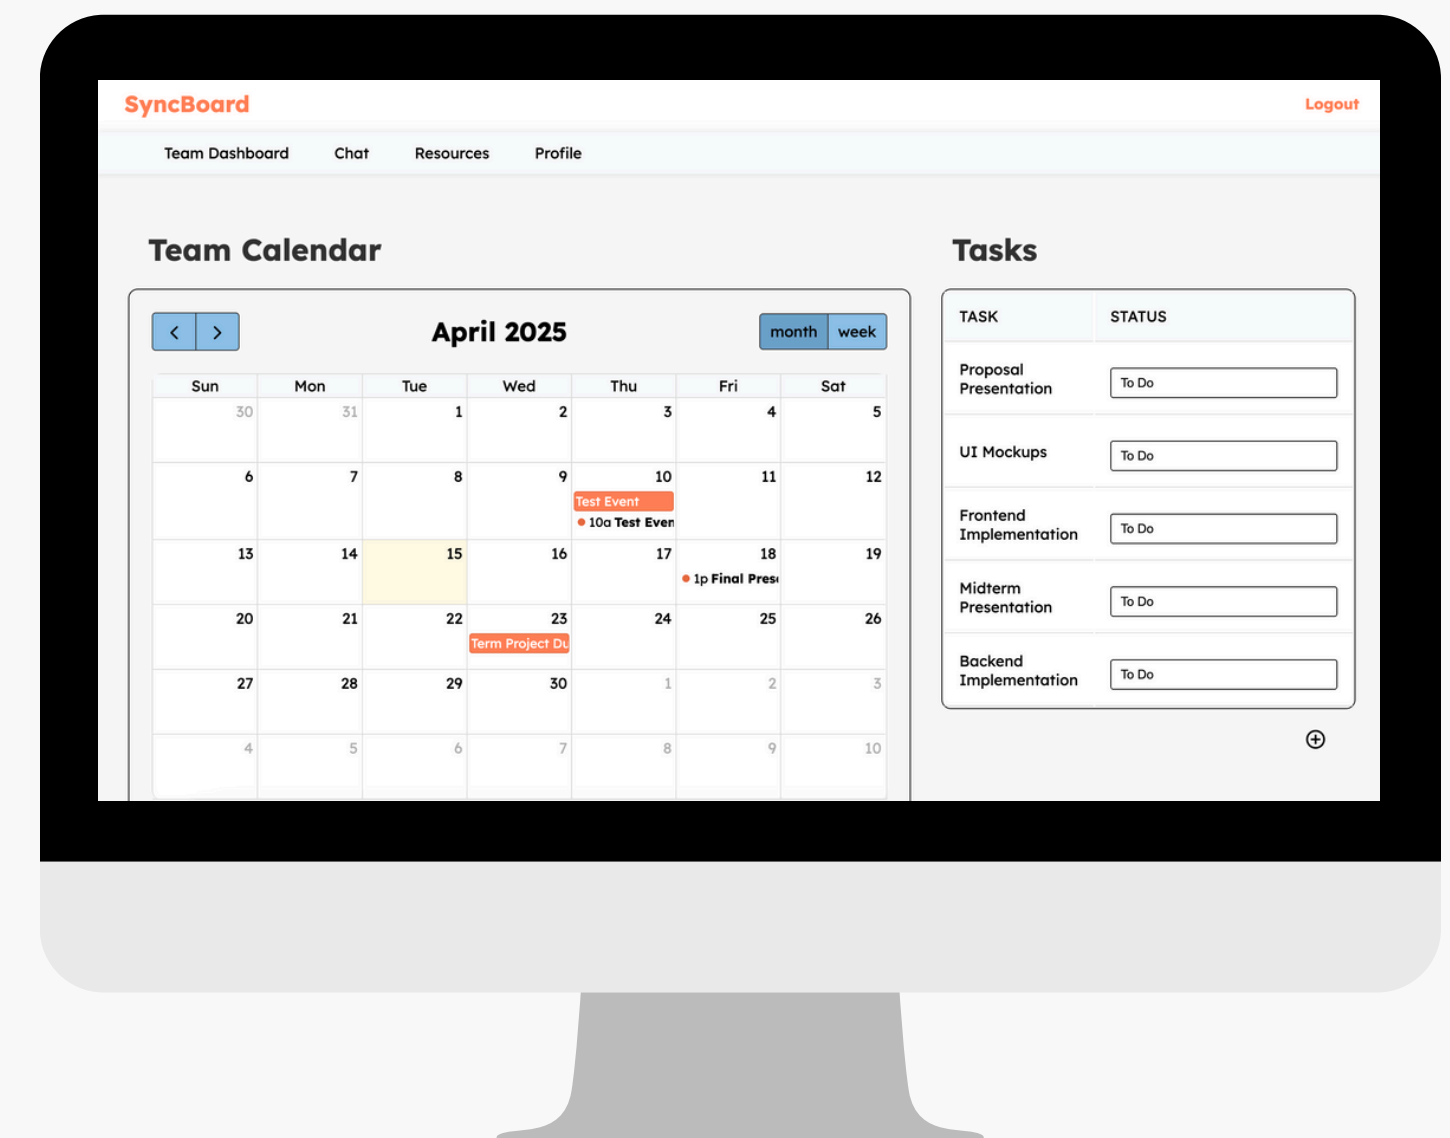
SyncBoard

Logout

Team Dashboard Chat Resources Profile

Team Calendar

< >

April 2025

month week

| Sun | Mon | Tue | Wed | Thu | Fri | Sat |
|---|---|---|---|---|---|---|
| 30 | 31 | 1 | 2 | 3 | 4 | 5 |
| 6 | 7 | 8 | 9 | 10 Test Event • 10a Test Even | 11 | 12 |
| 13 | 14 | 15 | 16 | 17 | 18 • 1p Final Pres | 19 |
| 20 | 21 | 22 | 23 Term Project Du | 24 | 25 | 26 |
| 27 | 28 | 29 | 30 | 1 | 2 | 3 |
| 4 | 5 | 6 | 7 | 8 | 9 | 10 |

Tasks

| TASK | STATUS |
|---|---|
| Proposal Presentation | To Do |
| UI Mockups | To Do |
| Frontend Implementation | To Do |
| Midterm Presentation | To Do |
| Backend Implementation | To Do |

⊕